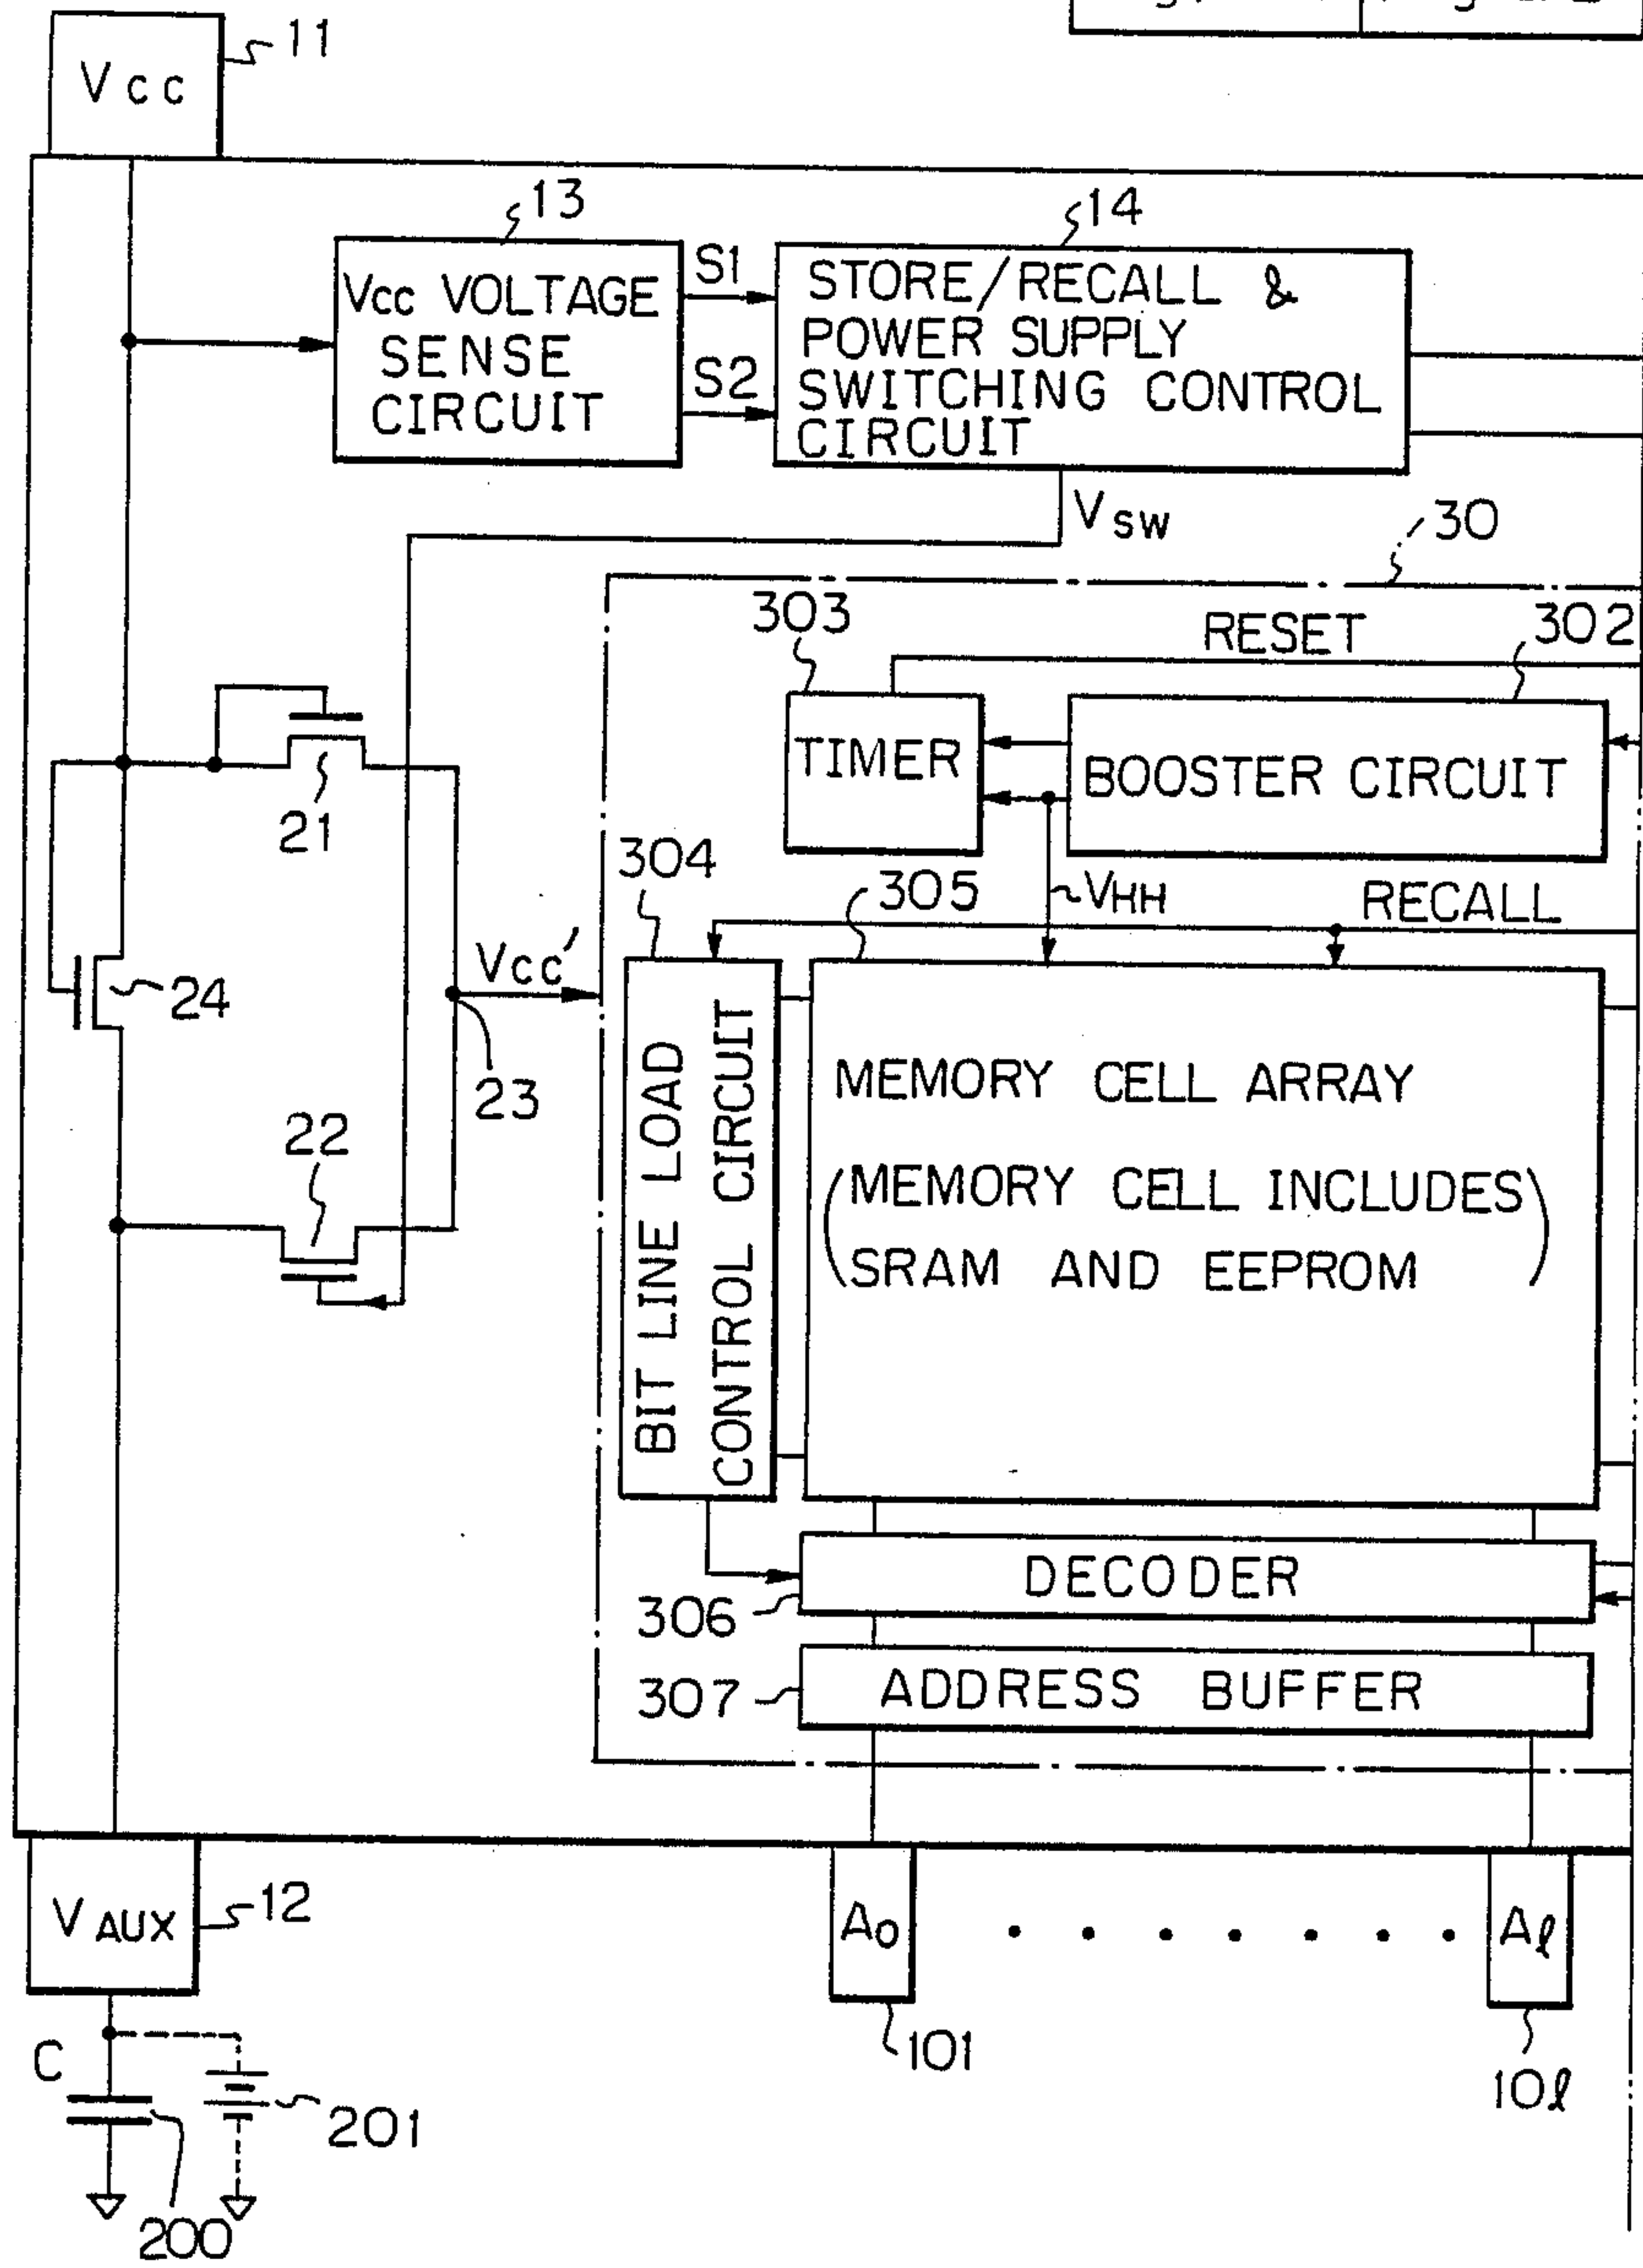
Vcc 11

13
Vcc VOLTAGE SENSE CIRCUIT

S1
S2

14
STORE/RECALL & POWER SUPPLY SWITCHING CONTROL CIRCUIT

$V_{SW}$

30

303
RESET
302

TIMER

BOOSTER CIRCUIT

21

304

305

$V_{HH}$

RECALL

24

$V_{CC}'$

23

BIT LINE LOAD CONTROL CIRCUIT

MEMORY CELL ARRAY
(MEMORY CELL INCLUDES SRAM AND EEPROM)

22

DECODER

306

ADDRESS BUFFER

307

$V_{AUX}$ 12

$A_0$ . . . . . . . $A_\ell$

101

$10\ell$

C

201

200